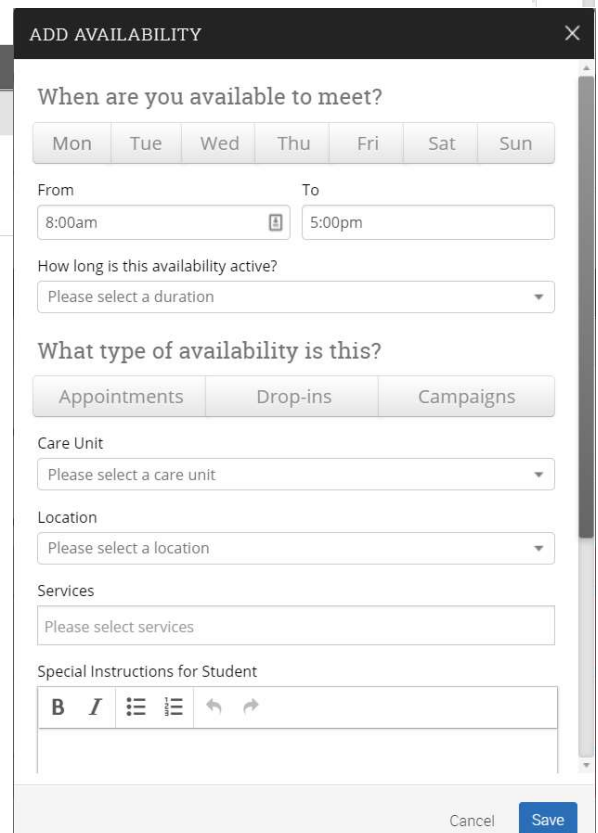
ADD AVAILABILITY

When are you available to meet?

Mon | Tue | Wed | Thu | Fri | Sat | Sun

From
8:00am

To
5:00pm

How long is this availability active?
Please select a duration

What type of availability is this?

Appointments | Drop-ins | Campaigns

Care Unit
Please select a care unit

Location
Please select a location

Services
Please select services

Special Instructions for Student

B I

Cancel Save